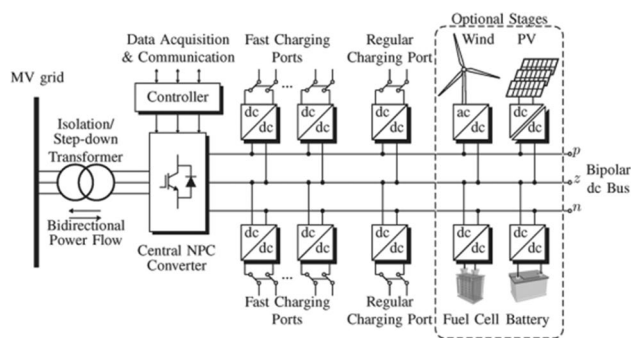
Optional Stages

Data Acquisition & Communication

Fast Charging Ports

Regular Charging Port

Wind

PV

MV grid

Controller

dc dc

...

dc dc

dc dc

ac dc

dc dc

Isolation/ Step-down Transformer

p

Bipolar dc Bus

z

n

Bidirectional Power Flow

Central NPC Converter

dc dc

...

dc dc

dc dc

dc dc

dc dc

Fast Charging Ports

Regular Charging Port

Fuel Cell

Battery